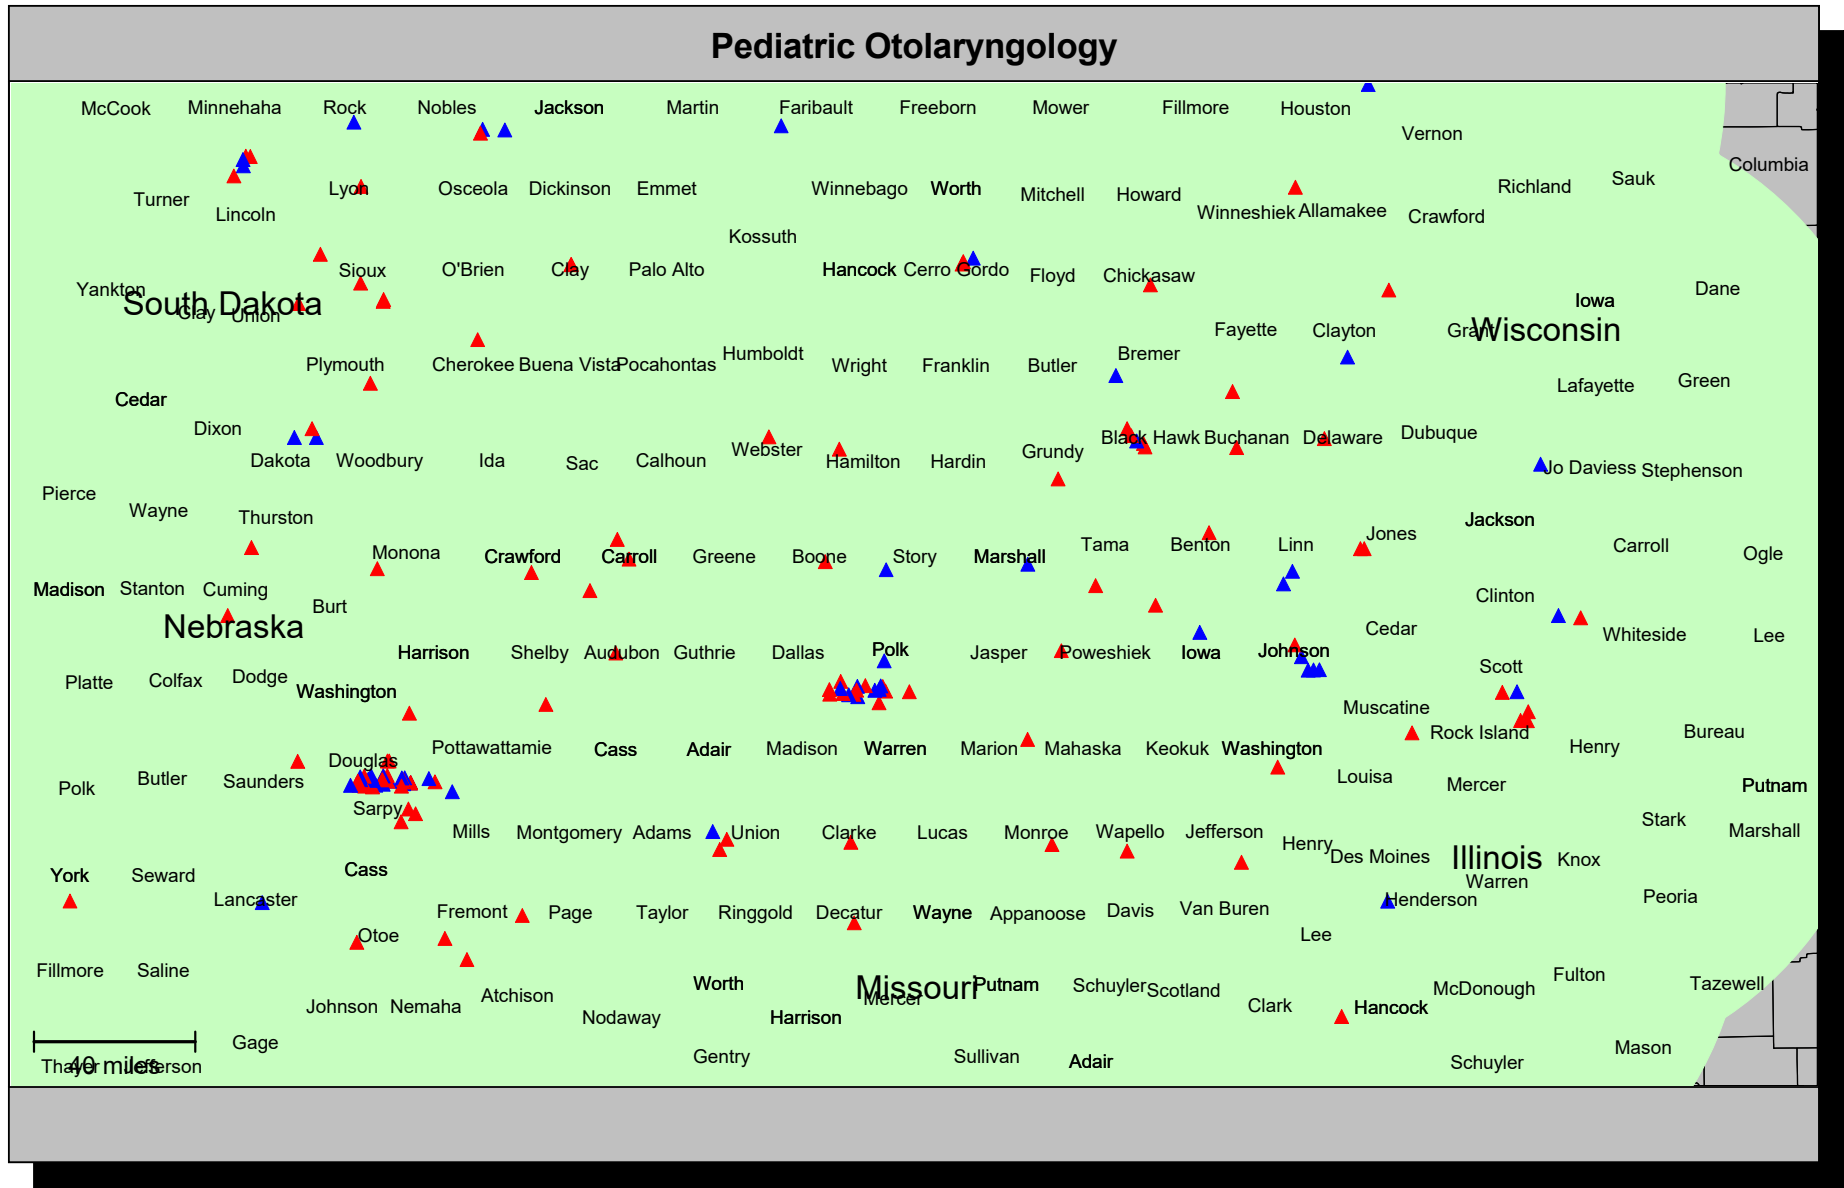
Pediatric Otolaryngology

McCook Minnehaha Rock Nobles Jackson Martin Faribault Freeborn Mower Fillmore Houston Vernon

Turner Lincoln Lyon Osceola Dickinson Emmet Winnebago Worth Mitchell Howard Winneshiek Allamakee Crawford Richland Sauk Columbia

Kossuth

Yankton Sioux O'Brien Clay Palo Alto Hancock Cerro Gordo Floyd Chickasaw Iowa Dane

South Dakota Clay Union

Fayette Clayton Grant Wisconsin

Plymouth Cherokee Buena Vista Pocahontas Humboldt Wright Franklin Butler Bremer Lafayette Green

Cedar

Dixon Dakota Woodbury Ida Sac Calhoun Webster Hamilton Hardin Grundy Black Hawk Buchanan Delaware Dubuque Jo Daviess Stephenson

Pierce Wayne Thurston

Monona Crawford Carroll Greene Boone Story Marshall Tama Benton Linn Jones Jackson Carroll Ogle

Madison Stanton Cuming Burt Clinton

Nebraska Whiteside Lee

Cedar

Harrison Shelby Audubon Guthrie Dallas Polk Jasper Poweshiek Iowa Johnson Scott

Platte Colfax Dodge Washington

Muscatine Rock Island Henry Bureau

Douglas Pottawattamie Cass Adair Madison Warren Marion Mahaska Keokuk Washington

Polk Butler Saunders Louisa Mercer Putnam

Sarpy

Mills Montgomery Adams Union Clarke Lucas Monroe Wapello Jefferson Henry Des Moines Illinois Knox Stark Marshall

York Seward Cass Warren

Lancaster Henderson Peoria

Fremont Page Taylor Ringgold Decatur Wayne Appanoose Davis Van Buren

Otoe Lee

Fillmore Saline

Johnson Nemaha Atchison Worth Missouri Mercer Putnam Schuyler Scotland Clark Hancock McDonough Fulton Tazewell

Nodaway Harrison

40 miles

Thayer Jefferson Gage Gentry Sullivan Adair Schuyler Mason